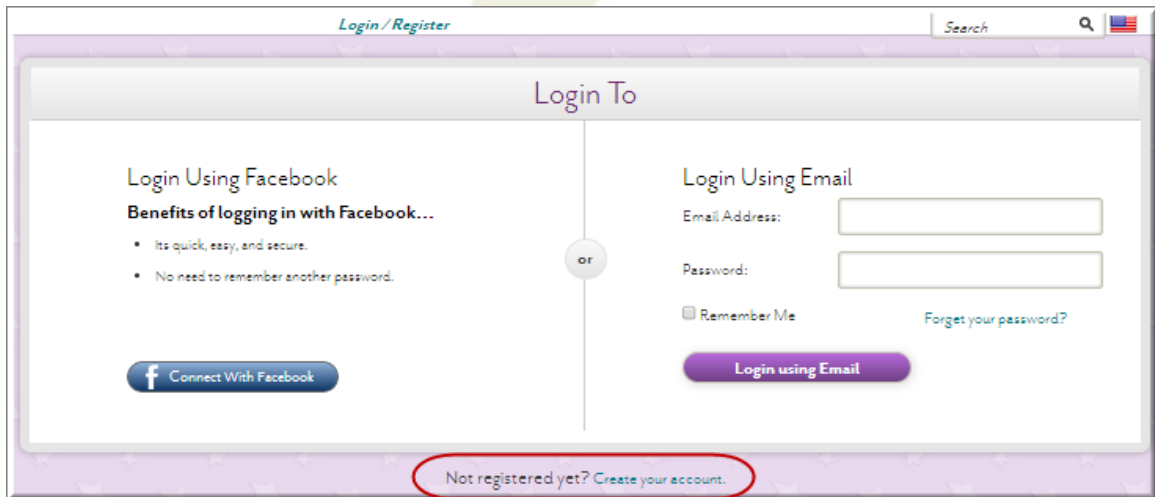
Login / Register

Search

Login To

Login Using Facebook

Benefits of logging in with Facebook...

- Its quick, easy, and secure.
- No need to remember another password.

Connect With Facebook

or

Login Using Email

Email Address:

Password:

Remember Me

Forget your password?

Login using Email

Not registered yet? Create your account.